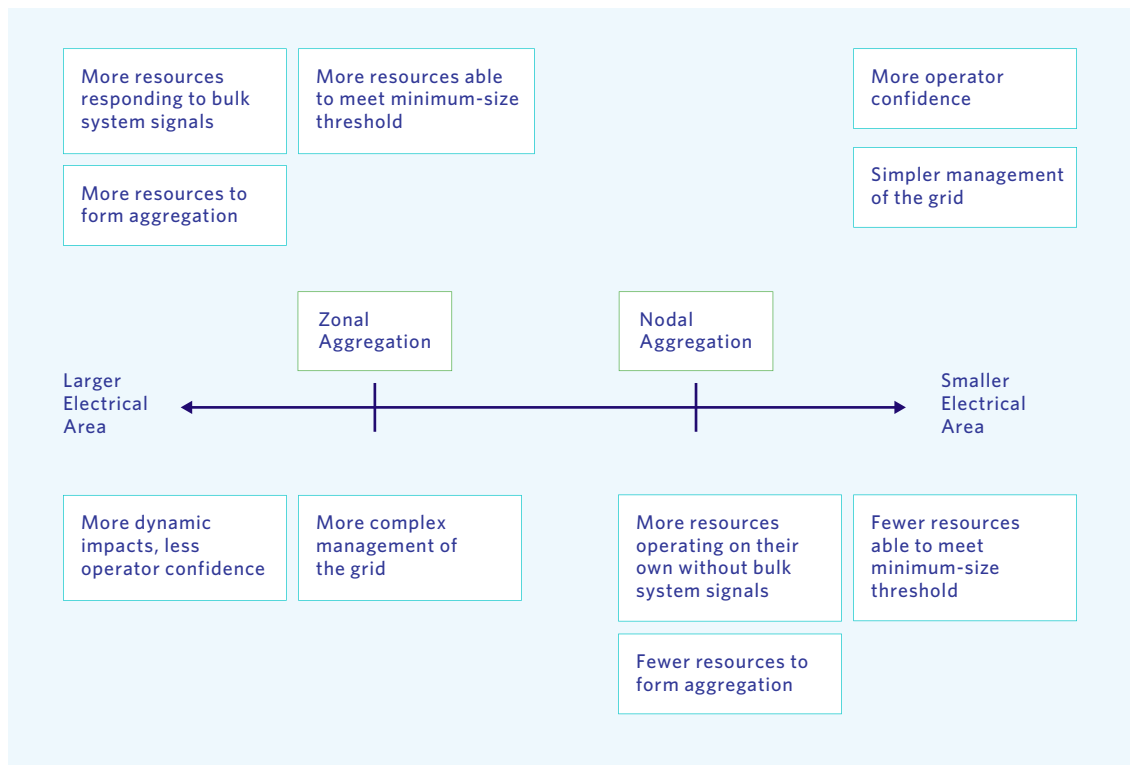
More resources responding to bulk system signals

More resources able to meet minimum-size threshold

More resources to form aggregation

More operator confidence

Simpler management of the grid

Zonal Aggregation

Nodal Aggregation

Larger Electrical Area

Smaller Electrical Area

More dynamic impacts, less operator confidence

More complex management of the grid

More resources operating on their own without bulk system signals

Fewer resources able to meet minimum-size threshold

Fewer resources to form aggregation